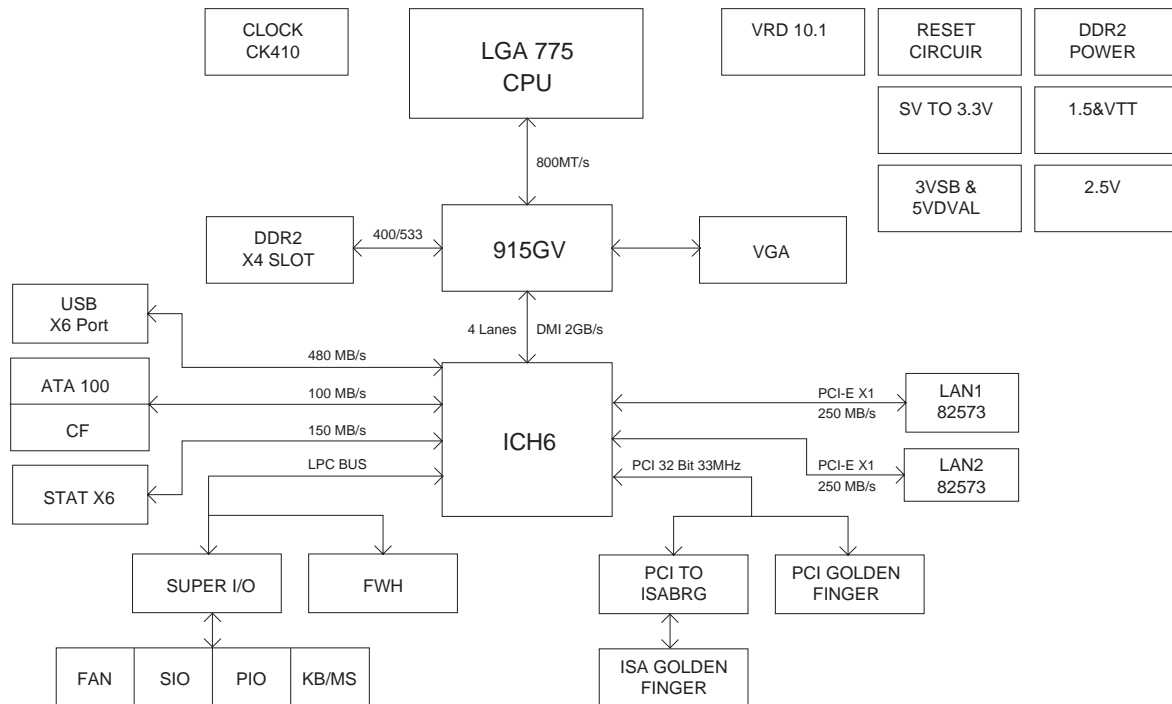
CLOCK
CK410

LGA 775
CPU

VRD 10.1

RESET
CIRCUIR

DDR2
POWER

SV TO 3.3V

1.5&VTT

3VSB &
5VDVAL

2.5V

800MT/s

DDR2
X4 SLOT

400/533

915GV

VGA

USB
X6 Port

4 Lanes

DMI 2GB/s

480 MB/s

ATA 100

CF

100 MB/s

150 MB/s

ICH6

PCI-E X1
250 MB/s

LAN1
82573

PCI-E X1
250 MB/s

LAN2
82573

STAT X6

LPC BUS

PCI 32 Bit 33MHz

SUPER I/O

FWH

PCI TO
ISABRG

PCI GOLDEN
FINGER

ISA GOLDEN
FINGER

FAN

SIO

PIO

KB/MS